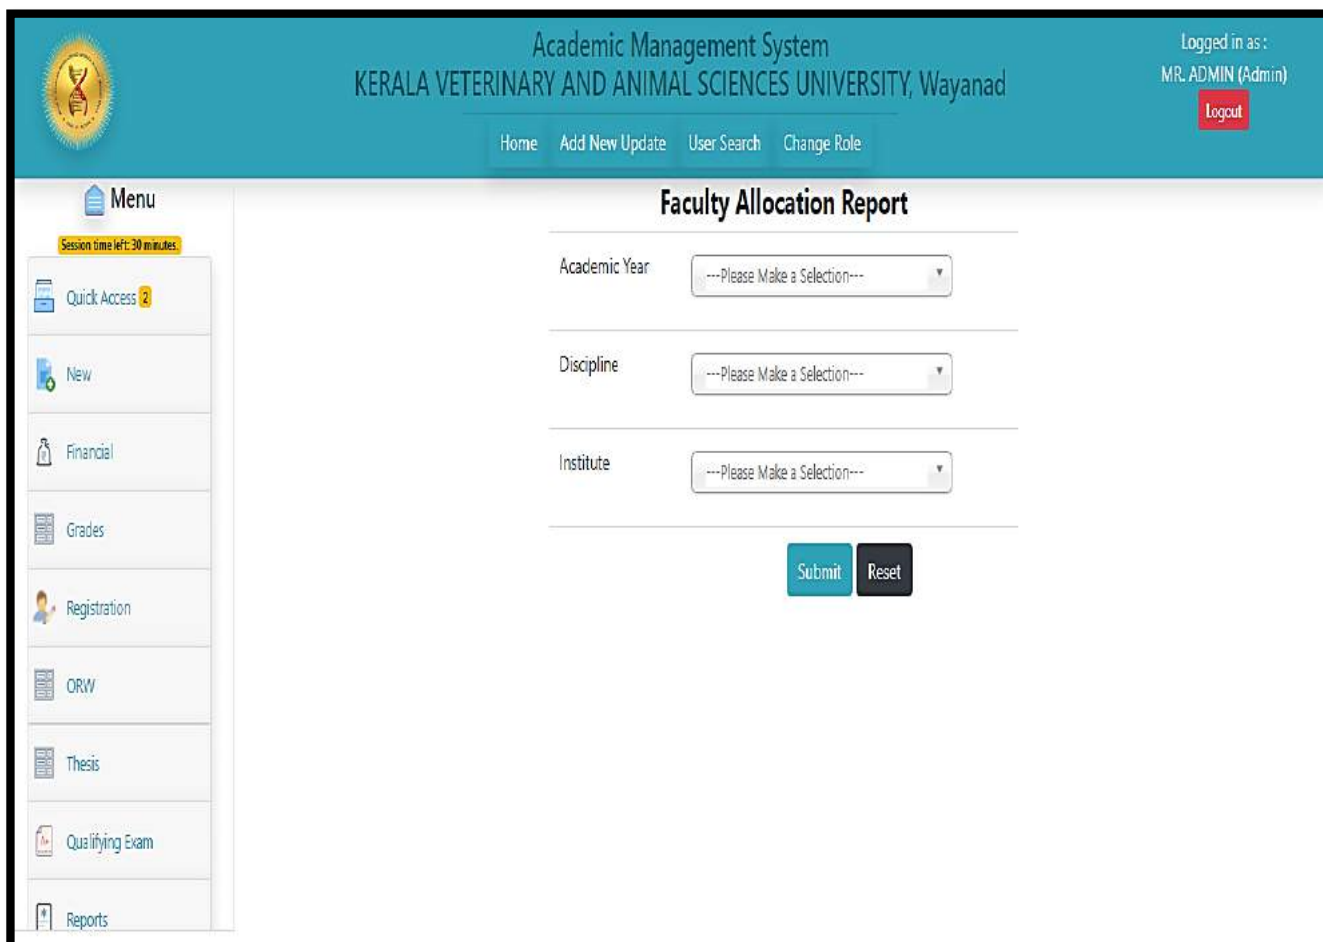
Academic Management System
KERALA VETERINARY AND ANIMAL SCIENCES UNIVERSITY, Wayanad

Logged in as :
MR. ADMIN (Admin)
Logout

Home Add New Update User Search Change Role

Menu
Session time left: 30 minutes.

Quick Access 2
New
Financial
Grades
Registration
ORW
Thesis
Qualifying Exam
Reports

Faculty Allocation Report

Academic Year ---Please Make a Selection---

Discipline ---Please Make a Selection---

Institute ---Please Make a Selection---

Submit Reset